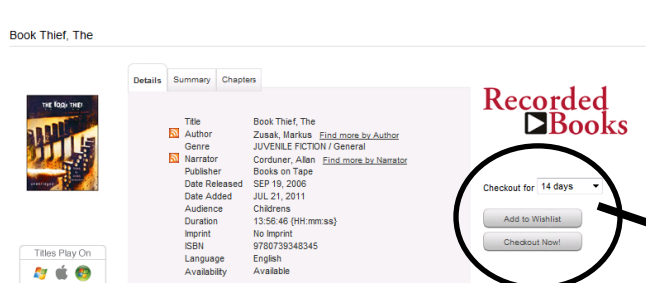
Book Thief, The

THE BOOK THIEF

Details | Summary | Chapters

| | |
|---|---|
| Title | Book Thief, The |
| Author | Zusak, Markus Find more by Author |
| Genre | JUVENILE FICTION / General |
| Narrator | Corduner, Allan Find more by Narrator |
| Publisher | Books on Tape |
| Date Released | SEP 19, 2006 |
| Date Added | JUL 21, 2011 |
| Audience | Childrens |
| Duration | 13:56:46 (HH:mm:ss) |
| Imprint | No Imprint |
| ISBN | 9780739348345 |
| Language | English |
| Availability | Available |

Recorded Books

Checkout for 14 days

Add to Wishlist

Checkout Now!

Titles Play On